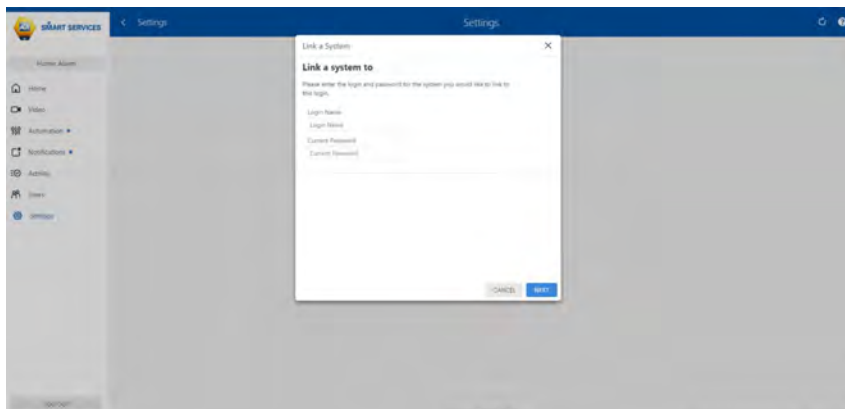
SMART SERVICES

< Settings

Settings

Home Alarm

Home

Video

Automation

Notifications

Activity

Users

Settings

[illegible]

Link a System

×

Link a system to

Please enter the login and password for the system you would like to link to this login.

Login Name

Login Name

Current Password

Current Password

CANCEL

NEXT